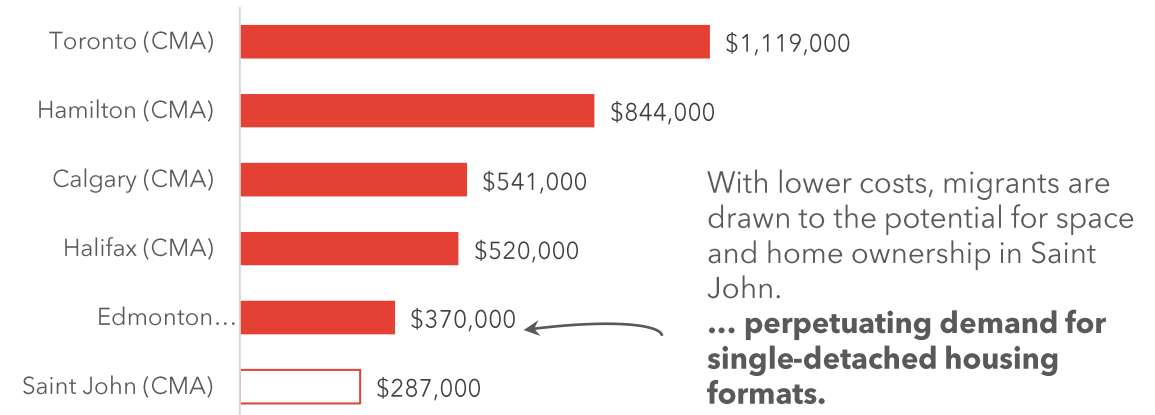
| | |
|---|---|
| Toronto (CMA) | \$1,119,000 |
| Hamilton (CMA) | \$844,000 |
| Calgary (CMA) | \$541,000 |
| Halifax (CMA) | \$520,000 |
| Edmonton… | \$370,000 |
| Saint John (CMA) | \$287,000 |

With lower costs, migrants are drawn to the potential for space and home ownership in Saint John.

**… perpetuating demand for single-detached housing formats.**